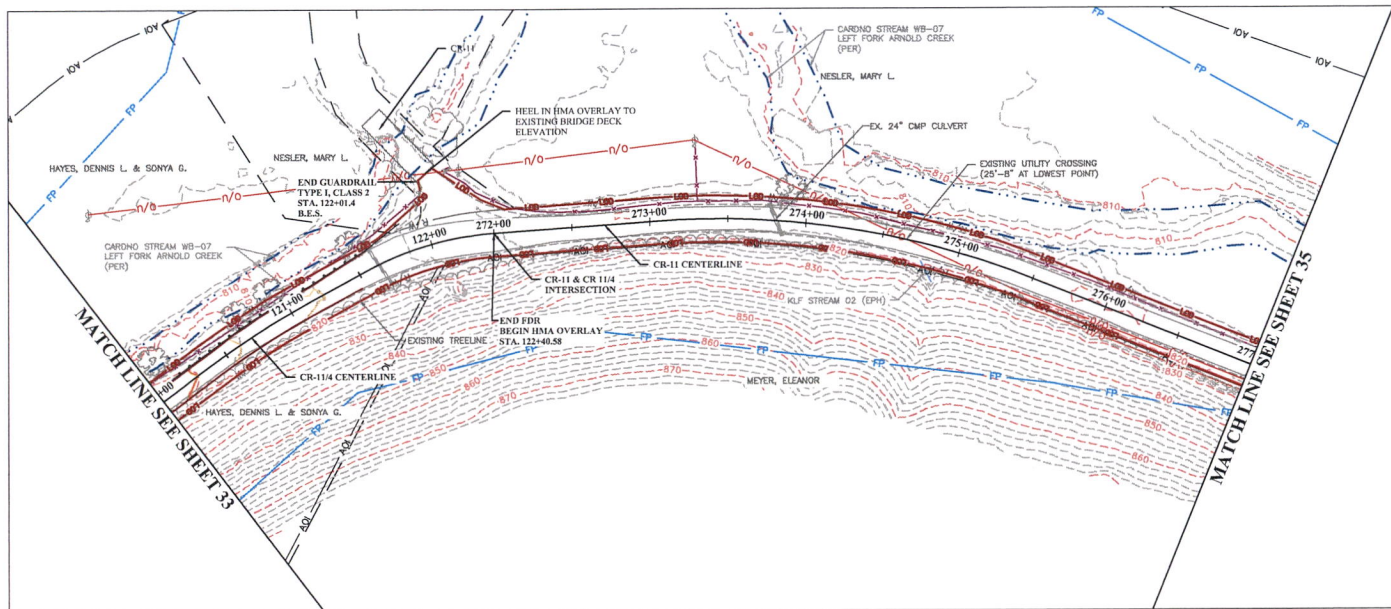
10V
FP
10V
FP
10V
FP
CR-11
CARDNO STREAM WB-07 LEFT FORK ARNOLD CREEK (PER)
NESLER, MARY L.
HEEL IN HMA OVERLAY TO EXISTING BRIDGE DECK ELEVATION
EX. 24" CMP CULVERT
HAYES, DENNIS L. & SONYA G.
NESLER, MARY L.
EXISTING UTILITY CROSSING (25'-8" AT LOWEST POINT)
END GUARDRAIL TYPE I, CLASS 2 STA. 122+01.4 B.E.S.
810
273+00
274+00
275+00
276+00
277
122+00
272+00
CARDNO STREAM WB-07 LEFT FORK ARNOLD CREEK (PER)
CR-11 CENTERLINE
CR-11 & CR 11/4 INTERSECTION
830
840
KLF STREAM 02 (EPH)
121+00
820
END FDR BEGIN HMA OVERLAY STA. 122+40.58
850
860
EXISTING TREELINE
830
840
CR-11/4 CENTERLINE
850
860
870
MEYER, ELEANOR
HAYES, DENNIS L. & SONYA G.
MATCH LINE SEE SHEET 33
MATCH LINE SEE SHEET 35